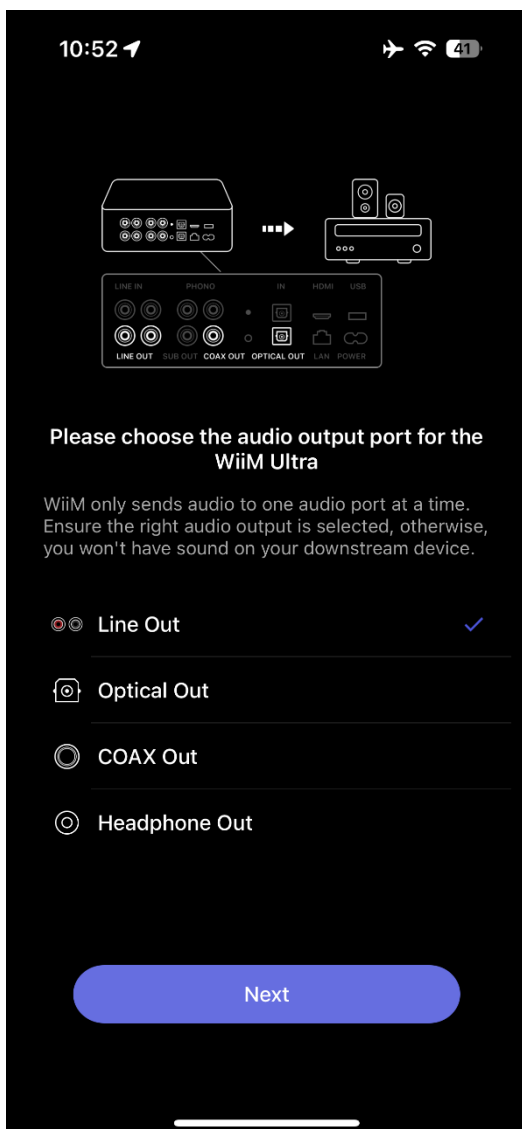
10:52

41

LINE IN PHONO IN HDMI USB

LINE OUT SUB OUT COAX OUT OPTICAL OUT LAN POWER

Please choose the audio output port for the WiiM Ultra

WiiM only sends audio to one audio port at a time. Ensure the right audio output is selected, otherwise, you won't have sound on your downstream device.

Line Out

Optical Out

COAX Out

Headphone Out

Next